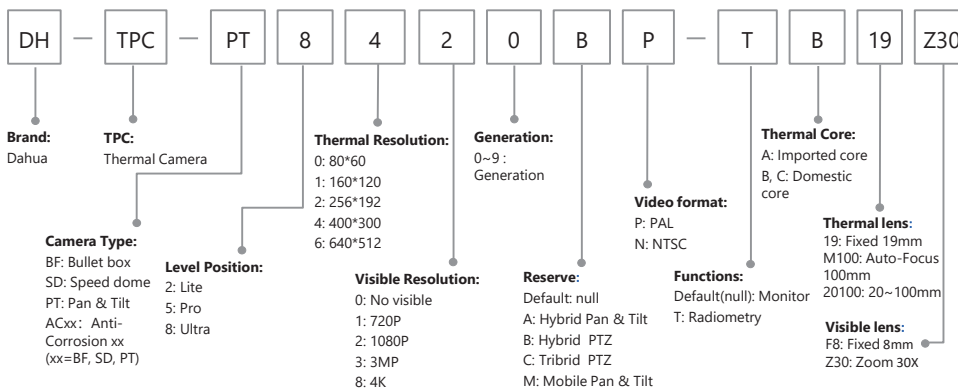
DH — TPC — PT 8 4 2 0 B P — T B 19 Z30

**Brand:**
Dahua

**TPC:**
Thermal Camera

**Camera Type:**
BF: Bullet box
SD: Speed dome
PT: Pan & Tilt
ACxx: Anti-Corrosion xx (xx=BF, SD, PT)

**Level Position:**
2: Lite
5: Pro
8: Ultra

**Thermal Resolution:**
0: 80*60
1: 160*120
2: 256*192
4: 400*300
6: 640*512

**Visible Resolution:**
0: No visible
1: 720P
2: 1080P
3: 3MP
8: 4K

**Generation:**
0~9 : Generation

**Reserve:**
Default: null
A: Hybrid Pan & Tilt
B: Hybrid PTZ
C: Tribrid PTZ
M: Mobile Pan & Tilt

**Video format:**
P: PAL
N: NTSC

**Functions:**
Default(null): Monitor
T: Radiometry

**Thermal Core:**
A: Imported core
B, C: Domestic core

**Thermal lens:**
19: Fixed 19mm
M100: Auto-Focus 100mm
20100: 20~100mm

**Visible lens:**
F8: Fixed 8mm
Z30: Zoom 30X